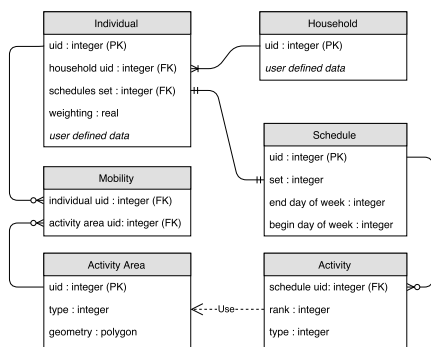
Individual

uid : integer (PK)

household uid : integer (FK)

schedules set : integer (FK)

weighting : real

user defined data

Household

uid : integer (PK)

user defined data

Schedule

uid : integer (PK)

set : integer

end day of week : integer

begin day of week : integer

Mobility

individual uid : integer (FK)

activity area uid: integer (FK)

Activity Area

uid : integer (PK)

type : integer

geometry : polygon

Use

Activity

schedule uid: integer (FK)

rank : integer

type : integer